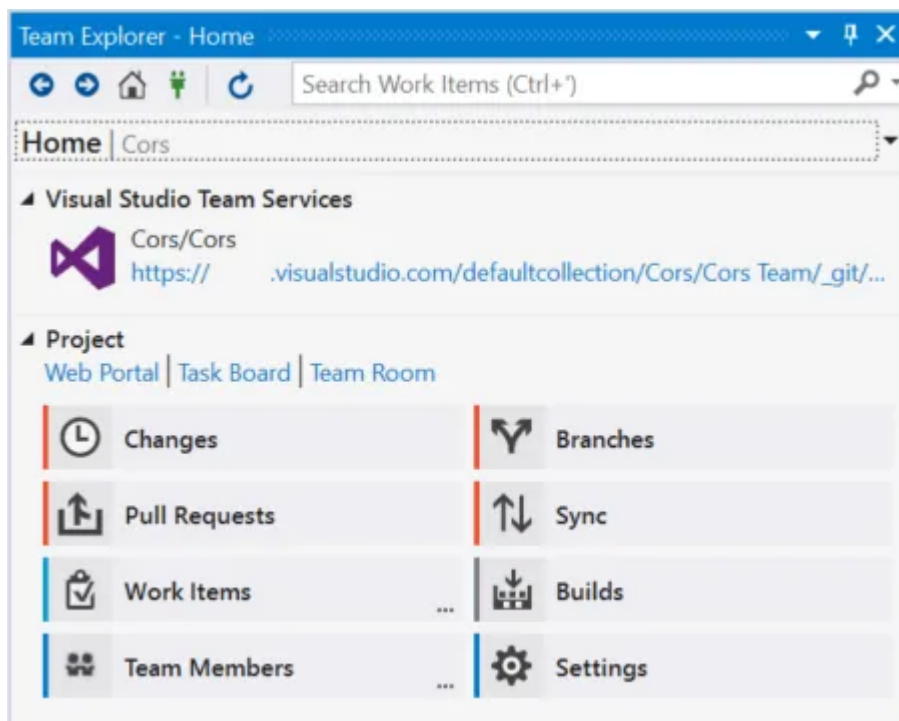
Team Explorer - Home

Search Work Items (Ctrl+')

Home | Cors

Visual Studio Team Services

Cors/Cors
https:// .visualstudio.com/defaultcollection/Cors/Cors Team/_git/...

Project
Web Portal | Task Board | Team Room

Changes

Branches

Pull Requests

Sync

Work Items ...

Builds

Team Members ...

Settings